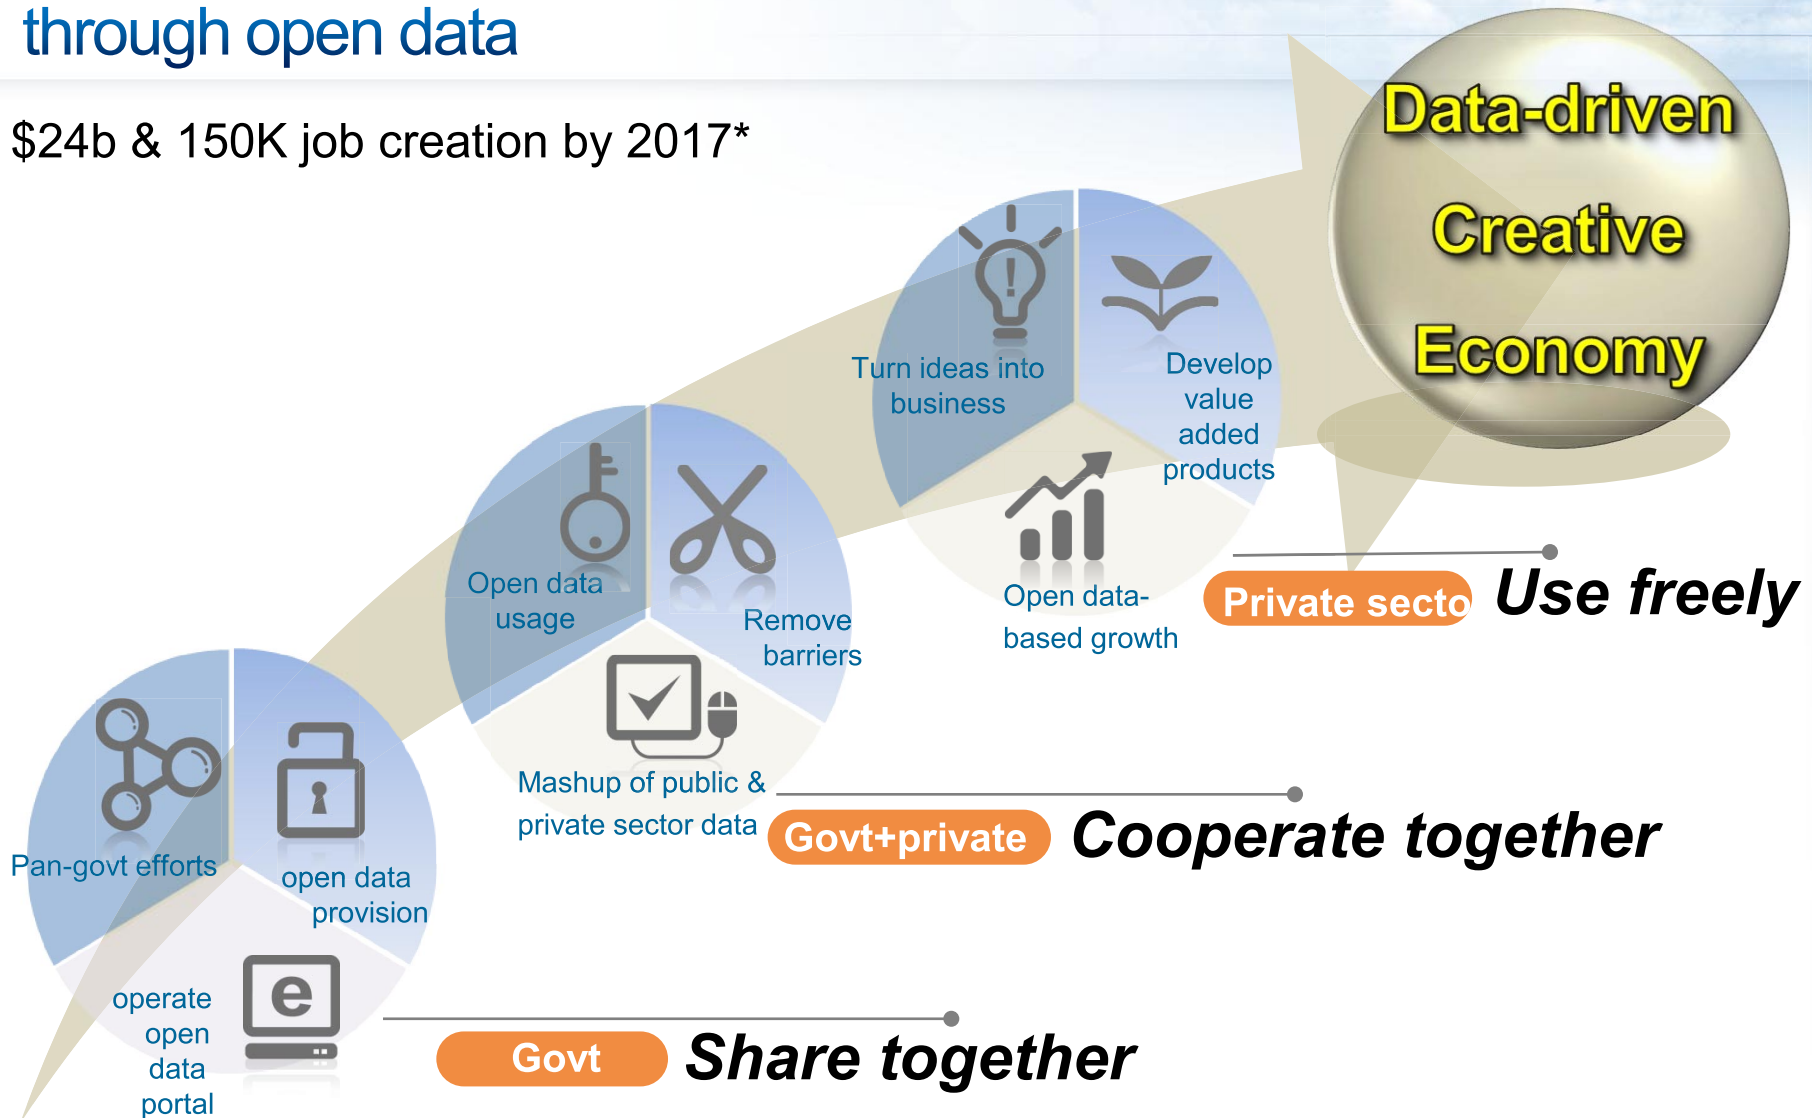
through open data

$24b & 150K job creation by 2017*

Data-driven
Creative
Economy

Turn ideas into business

Develop value added products

Open data-based growth

Private secto

Use freely

Open data usage

Remove barriers

Mashup of public & private sector data

Govt+private

Cooperate together

Pan-govt efforts

open data provision

operate open data portal

Govt

Share together